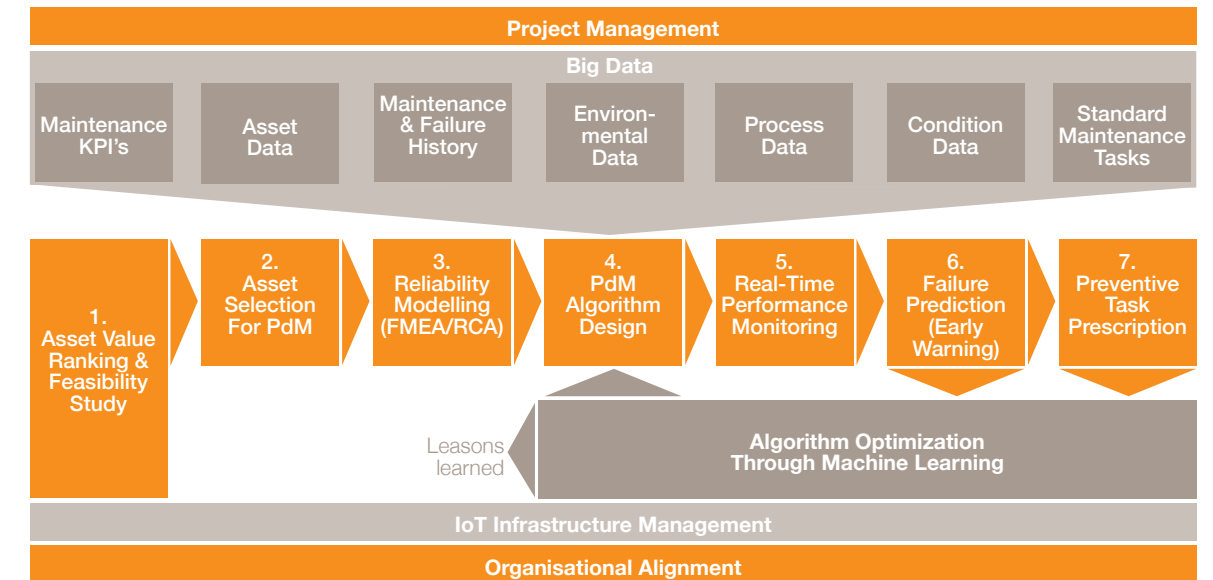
Project Management

Big Data

Maintenance KPI's

Asset Data

Maintenance & Failure History

Environmental Data

Process Data

Condition Data

Standard Maintenance Tasks

1. Asset Value Ranking & Feasibility Study

2. Asset Selection For PdM

3. Reliability Modelling (FMEA/RCA)

4. PdM Algorithm Design

5. Real-Time Performance Monitoring

6. Failure Prediction (Early Warning)

7. Preventive Task Prescription

Leasons learned

Algorithm Optimization Through Machine Learning

IoT Infrastructure Management

Organisational Alignment